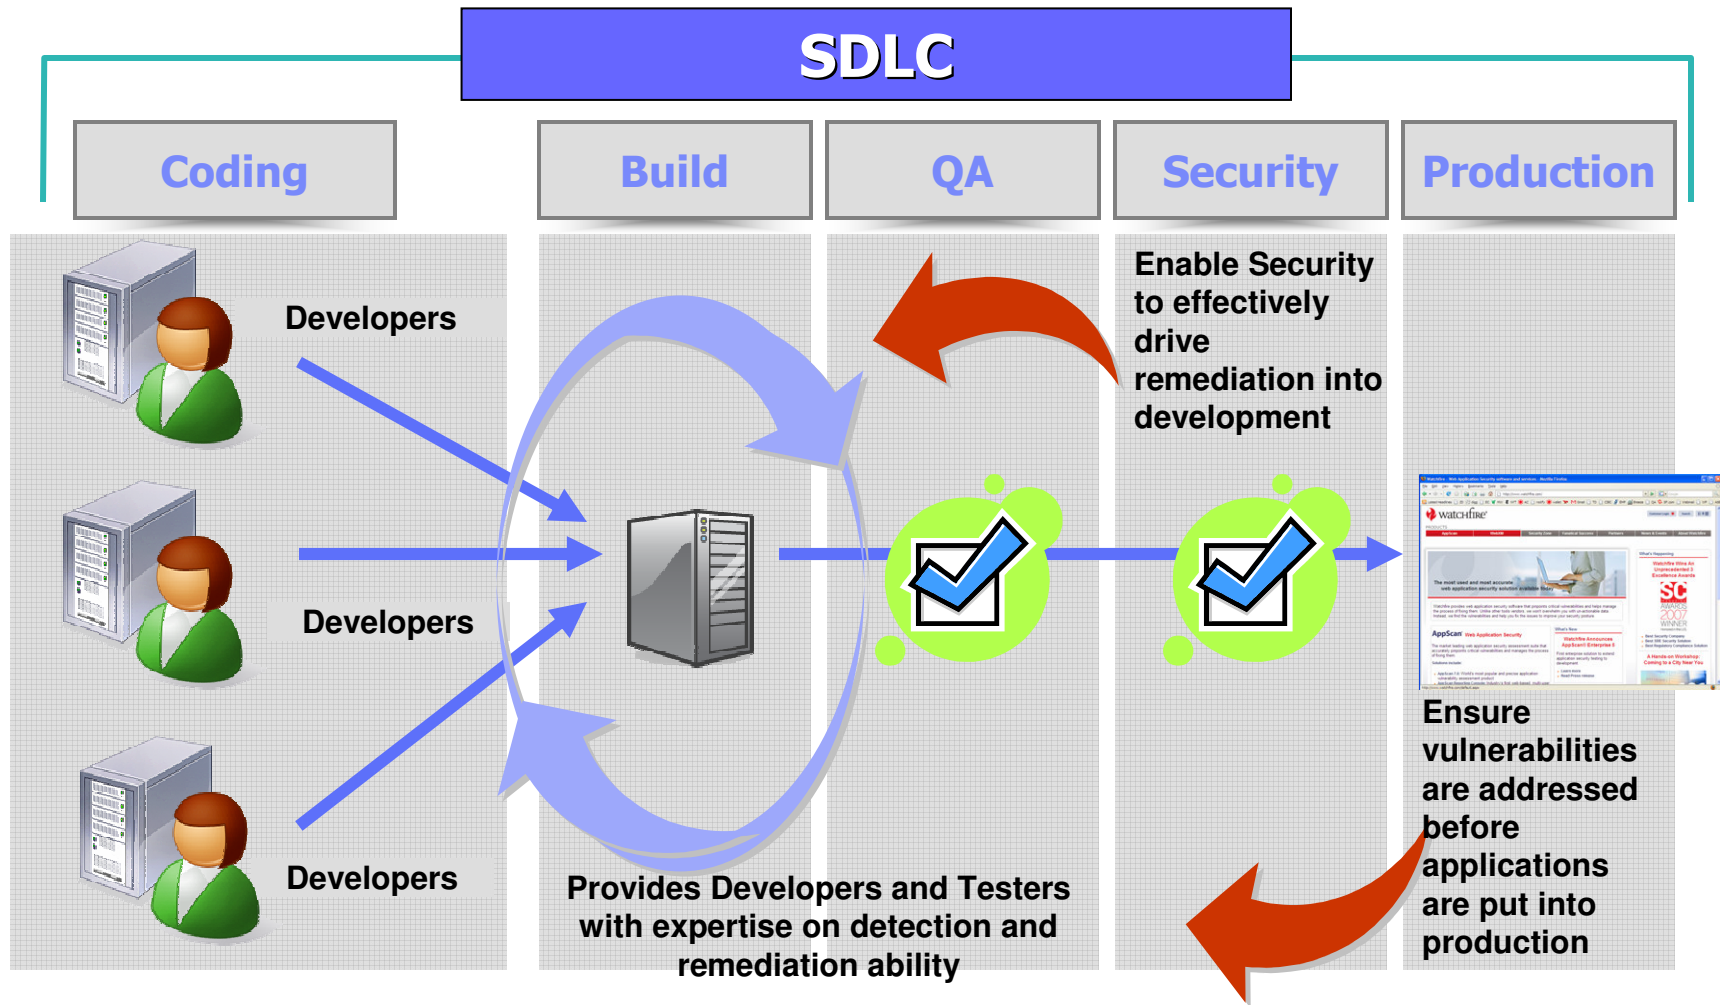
SDLC

Coding

Build

QA

Security

Production

Developers

Developers

Developers

Enable Security to effectively drive remediation into development

Provides Developers and Testers with expertise on detection and remediation ability

Ensure vulnerabilities are addressed before applications are put into production